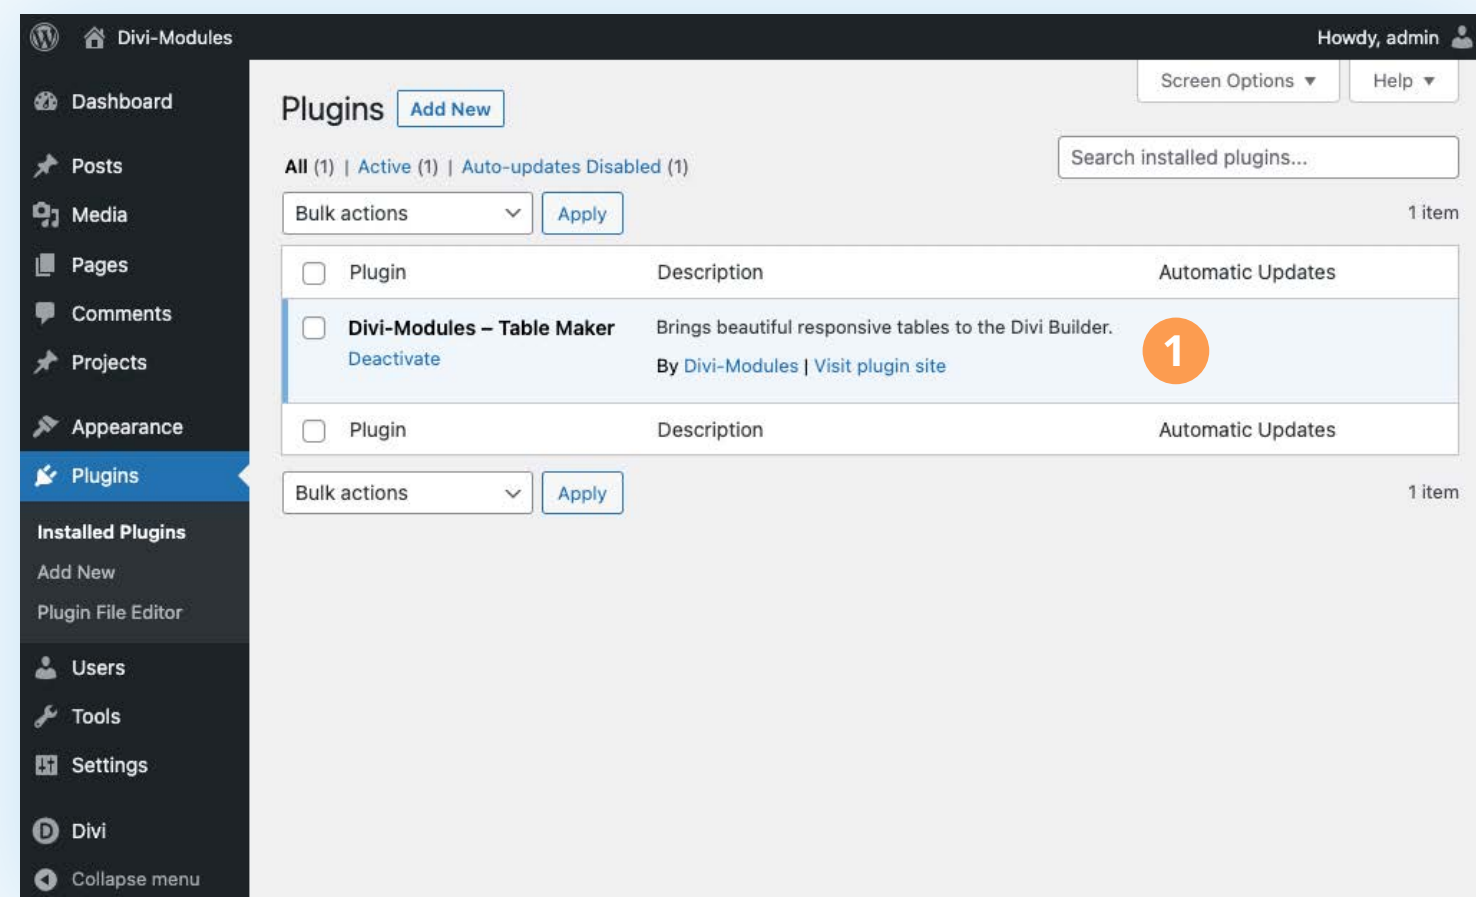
Divi-Modules

Howdy, admin

Dashboard

Posts

Media

Pages

Comments

Projects

Appearance

Plugins

Installed Plugins

Add New

Plugin File Editor

Users

Tools

Settings

Divi

Collapse menu

Screen Options ▾

Help ▾

Plugins Add New

All (1) | Active (1) | Auto-updates Disabled (1)

Search installed plugins...

Bulk actions

Apply

1 item

| | Plugin | Description | Automatic Updates |
|---|---|---|---|
| | Divi-Modules – Table Maker Deactivate | Brings beautiful responsive tables to the Divi Builder. By Divi-Modules \| Visit plugin site | 1 |
| | Plugin | Description | Automatic Updates |

Bulk actions

Apply

1 item